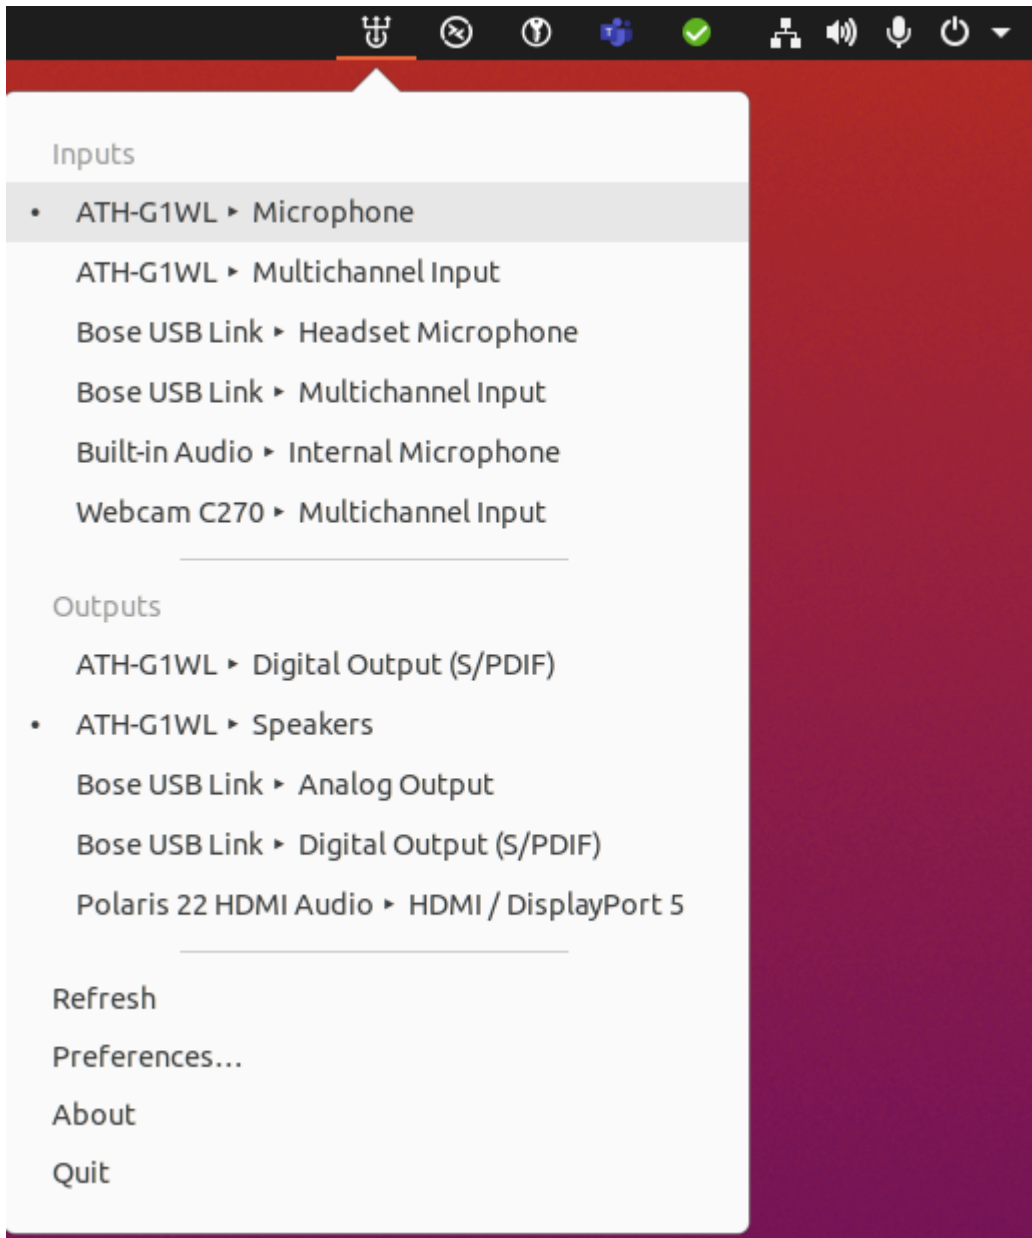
Inputs

• ATH-G1WL ▸ Microphone

ATH-G1WL ▸ Multichannel Input

Bose USB Link ▸ Headset Microphone

Bose USB Link ▸ Multichannel Input

Built-in Audio ▸ Internal Microphone

Webcam C270 ▸ Multichannel Input

Outputs

ATH-G1WL ▸ Digital Output (S/PDIF)

• ATH-G1WL ▸ Speakers

Bose USB Link ▸ Analog Output

Bose USB Link ▸ Digital Output (S/PDIF)

Polaris 22 HDMI Audio ▸ HDMI / DisplayPort 5

Refresh

Preferences…

About

Quit